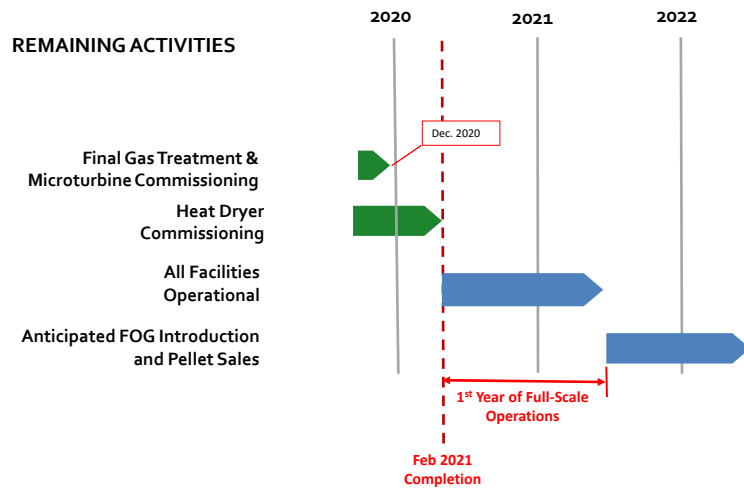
REMAINING ACTIVITIES

2020 2021 2022

Dec. 2020

Final Gas Treatment & Microturbine Commissioning

Heat Dryer Commissioning

All Facilities Operational

Anticipated FOG Introduction and Pellet Sales

1$^{st}$ Year of Full-Scale Operations

Feb 2021 Completion